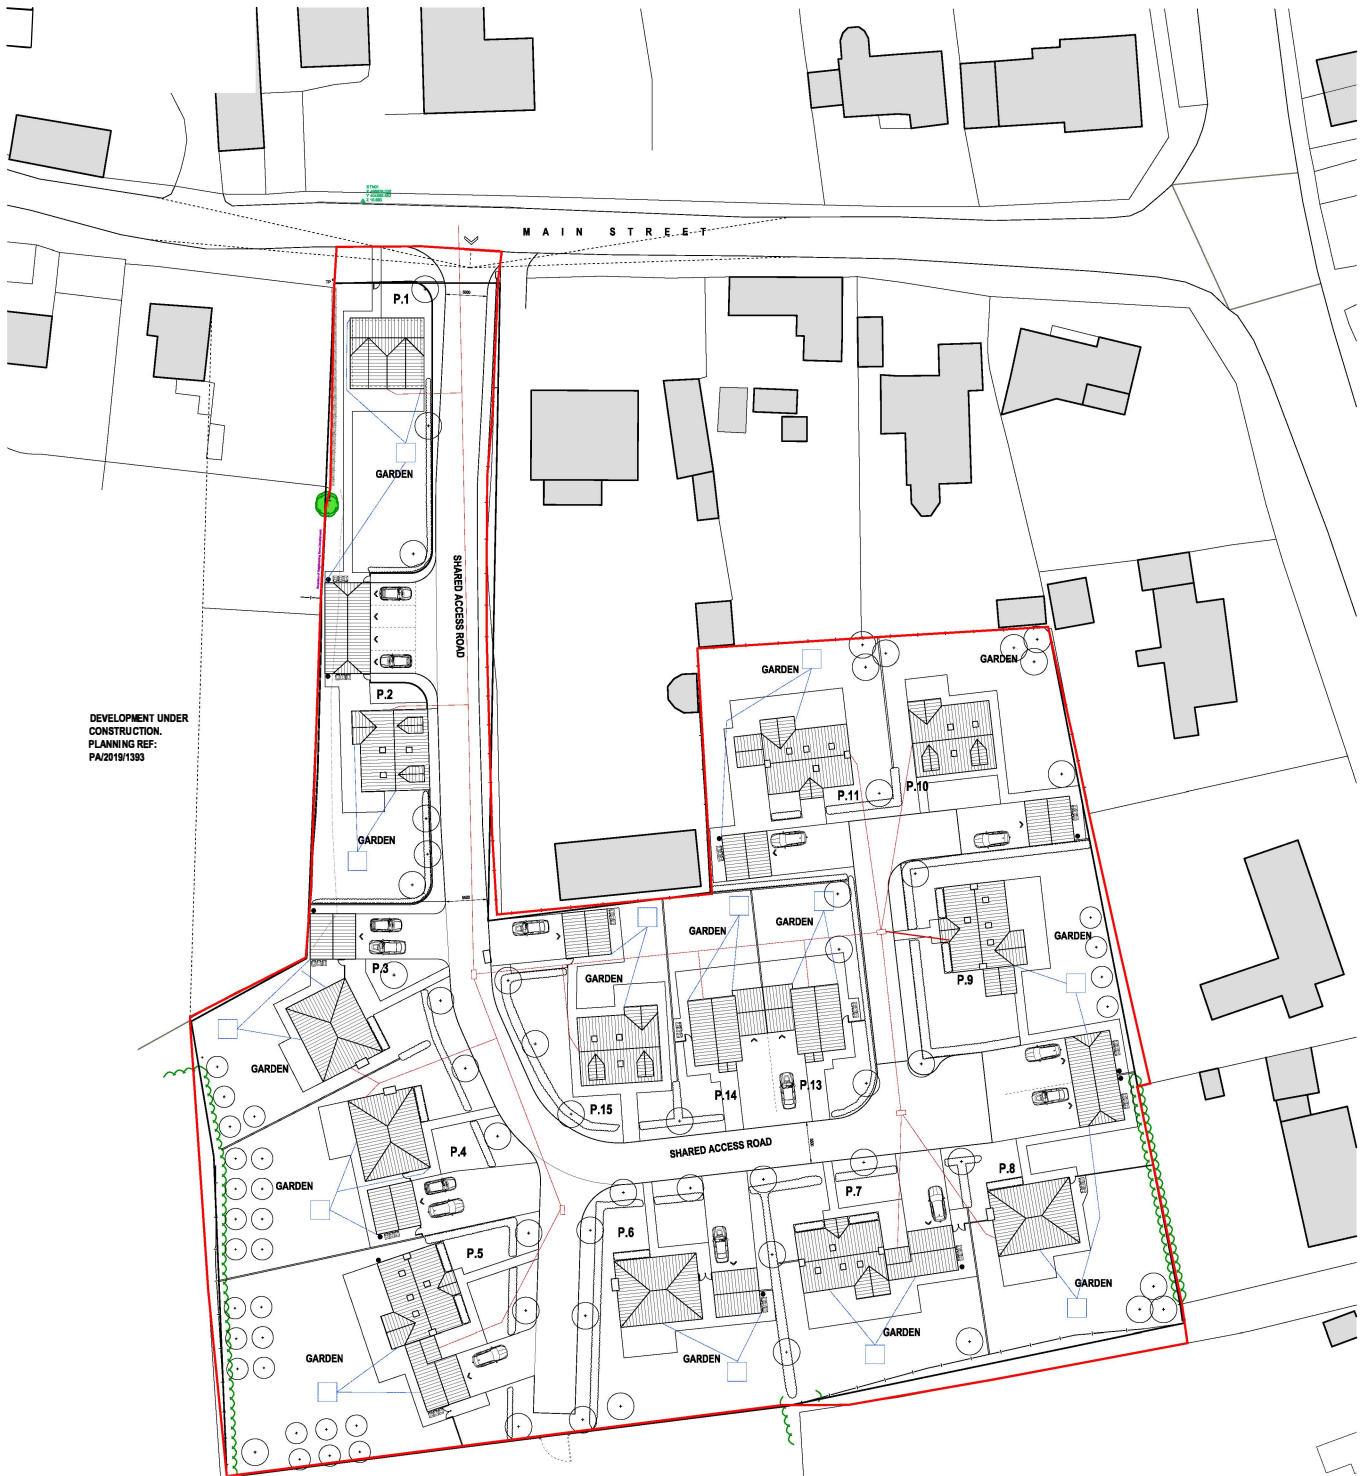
MAIN STREET

P.1

GARDEN

SHARED ACCESS ROAD

P.2

GARDEN

DEVELOPMENT UNDER CONSTRUCTION. PLANNING REF: PA/2019/1393

GARDEN

GARDEN

P.11

P.10

GARDEN

GARDEN

GARDEN

P.9

P.3

GARDEN

GARDEN

P.15

P.14

P.13

P.4

GARDEN

SHARED ACCESS ROAD

P.8

P.7

P.5

P.6

GARDEN

GARDEN

GARDEN

GARDEN